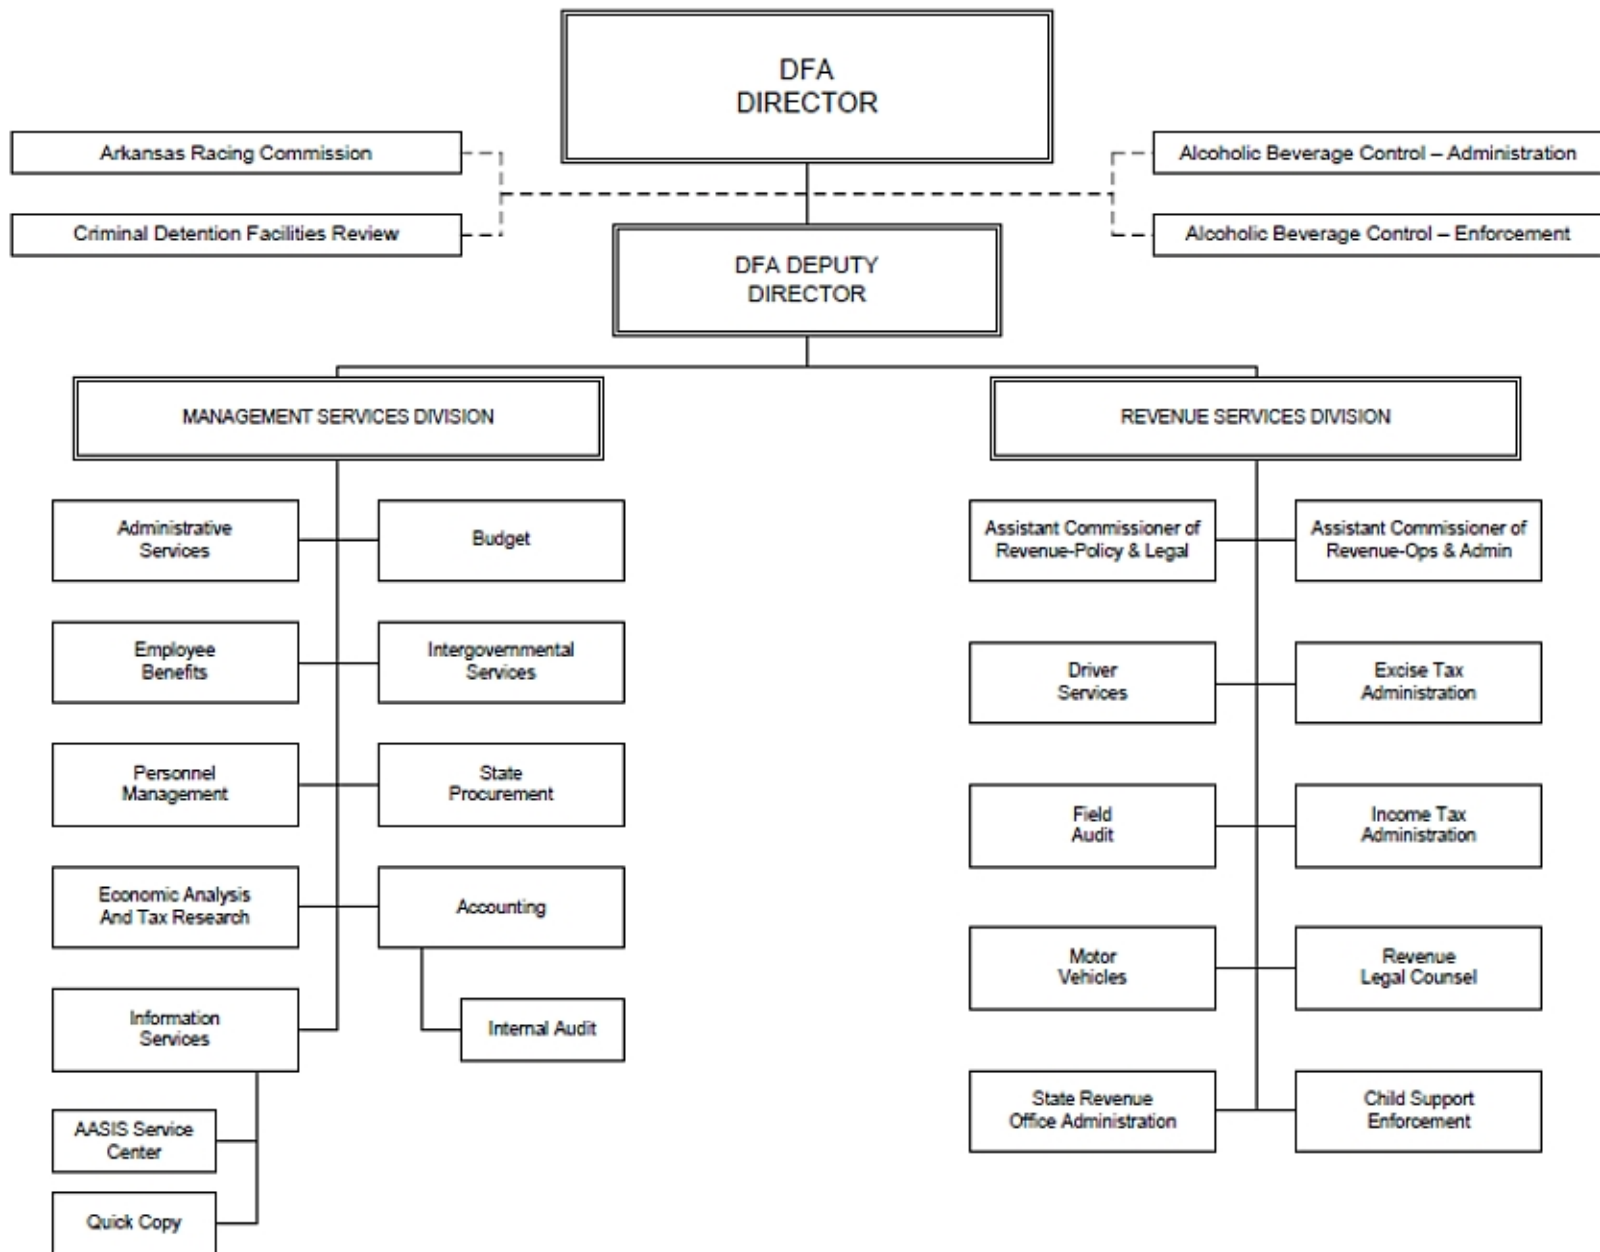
DFA DIRECTOR

Arkansas Racing Commission

Criminal Detention Facilities Review

Alcoholic Beverage Control – Administration

Alcoholic Beverage Control – Enforcement

DFA DEPUTY DIRECTOR

MANAGEMENT SERVICES DIVISION

Administrative Services

Budget

Employee Benefits

Intergovernmental Services

Personnel Management

State Procurement

Economic Analysis And Tax Research

Accounting

Internal Audit

Information Services

AASIS Service Center

Quick Copy

REVENUE SERVICES DIVISION

Assistant Commissioner of Revenue-Policy & Legal

Assistant Commissioner of Revenue-Ops & Admin

Driver Services

Excise Tax Administration

Field Audit

Income Tax Administration

Motor Vehicles

Revenue Legal Counsel

State Revenue Office Administration

Child Support Enforcement